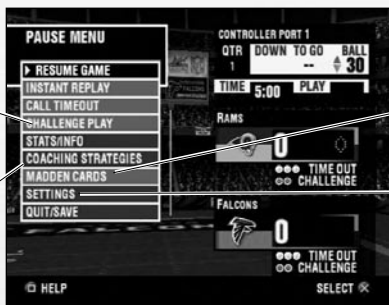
PAUSE MENU

▶ RESUME GAME
INSTANT REPLAY
CALL TIMEOUT
CHALLENGE PLAY
STATS/INFO
COACHING STRATEGIES
MADDEN CARDS
SETTINGS
QUIT/SAVE

CONTROLLER PORT 1

| QTR | DOWN | TO GO | BALL |
|---|---|---|---|
| 1 | | -- | 30 |

TIME 5:00 PLAY

RAMS
0
TIME OUT
CHALLENGE

FALCONS
0
TIME OUT
CHALLENGE

HELP

SELECT